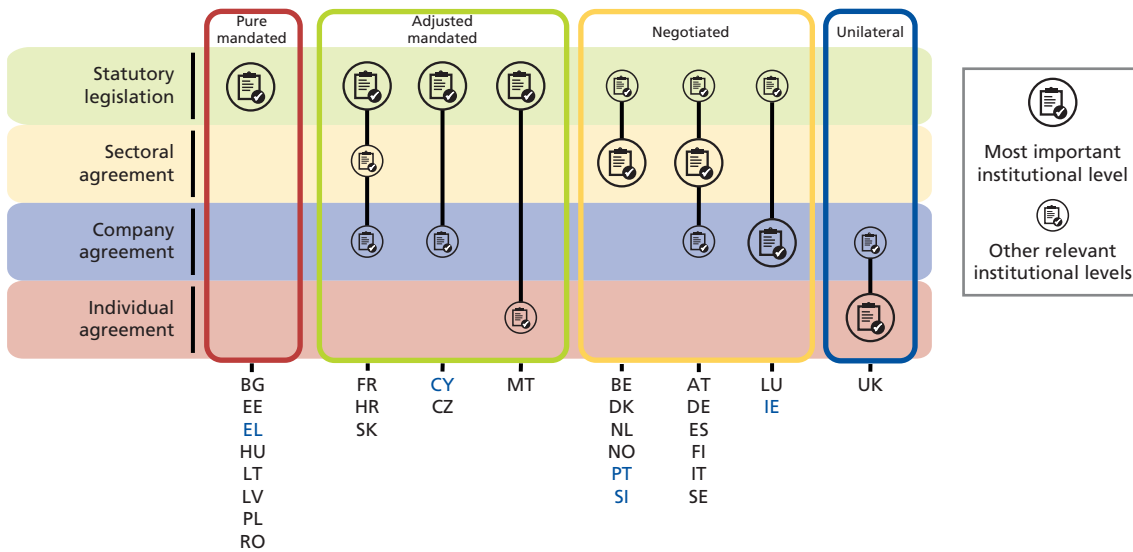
Pure mandated

Adjusted mandated

Negotiated

Unilateral

Statutory legislation

Sectoral agreement

Company agreement

Individual agreement

Most important institutional level

Other relevant institutional levels

BG
EE
EL
HU
LT
LV
PL
RO

FR
HR
SK

CY
CZ

MT

BE
DK
NL
NO
PT
SI

AT
DE
ES
FI
IT
SE

LU
IE

UK